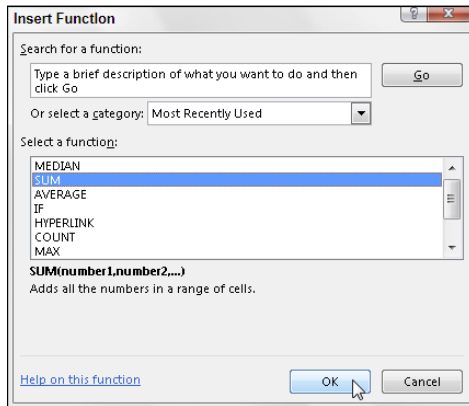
Insert Function

?

Search for a function:

Type a brief description of what you want to do and then click Go

Go

Or select a category: Most Recently Used

Select a function:

MEDIAN
SUM
AVERAGE
IF
HYPERLINK
COUNT
MAX

SUM(number1,number2,...)

Adds all the numbers in a range of cells.

Help on this function

OK

Cancel